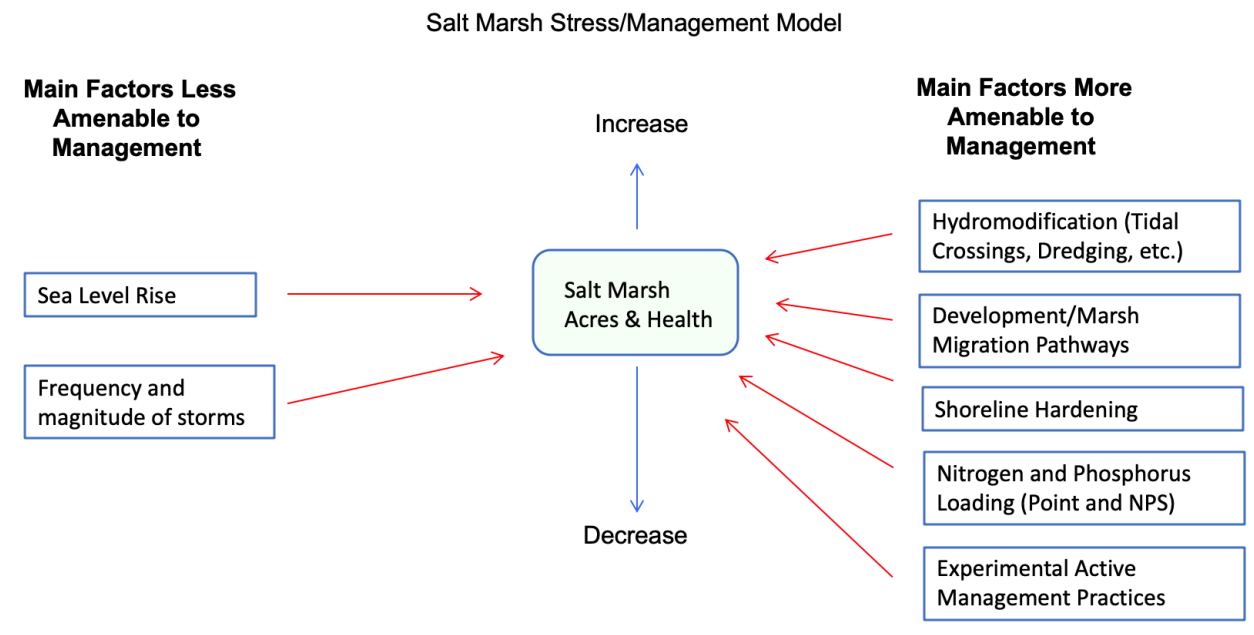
Salt Marsh Stress/Management Model

Main Factors Less Amenable to Management

Sea Level Rise

Frequency and magnitude of storms

Increase

Salt Marsh Acres & Health

Decrease

Main Factors More Amenable to Management

Hydromodification (Tidal Crossings, Dredging, etc.)

Development/Marsh Migration Pathways

Shoreline Hardening

Nitrogen and Phosphorus Loading (Point and NPS)

Experimental Active Management Practices